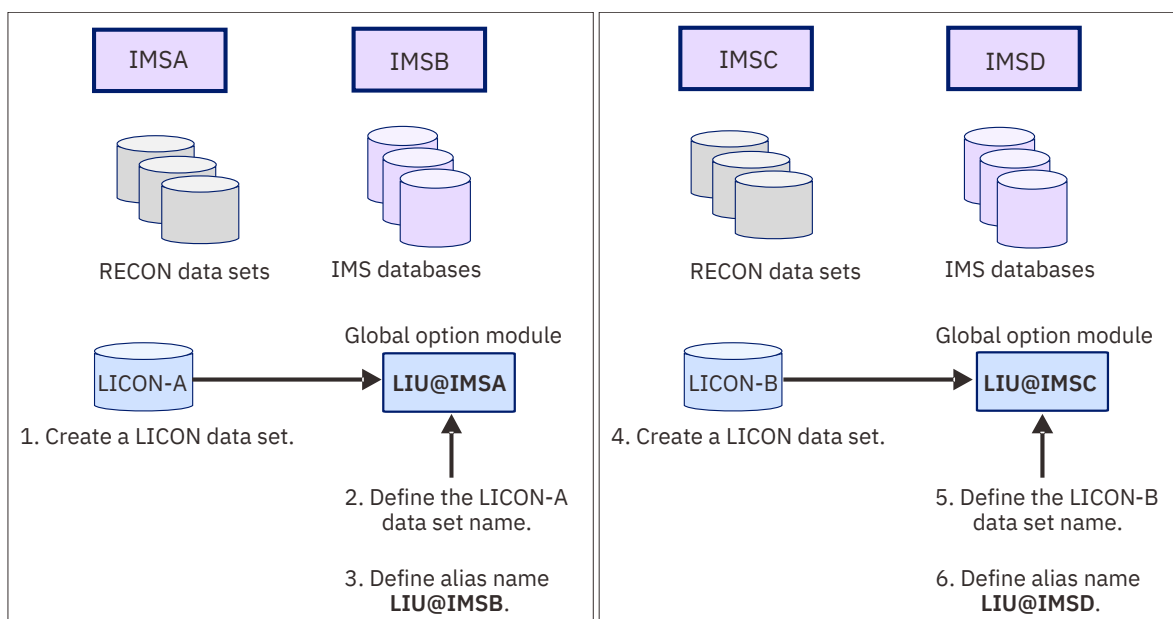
IMSA

IMSB

RECON data sets

IMS databases

Global option module

LICON-A

LIU@IMSA

1. Create a LICON data set.

2. Define the LICON-A data set name.

3. Define alias name **LIU@IMSB**.

IMSC

IMSD

RECON data sets

IMS databases

Global option module

LICON-B

LIU@IMSC

4. Create a LICON data set.

5. Define the LICON-B data set name.

6. Define alias name **LIU@IMSD**.